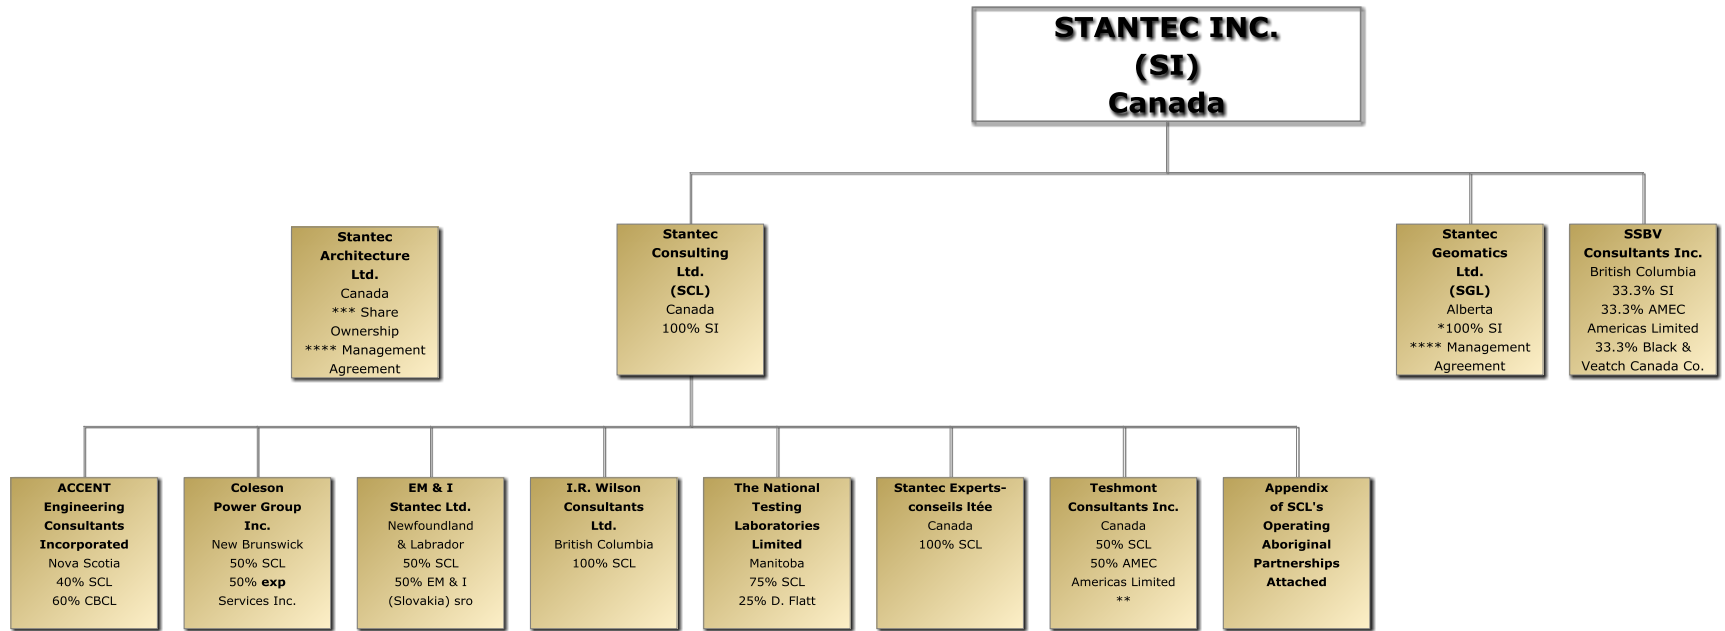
STANTEC INC.
(SI)
Canada

Stantec Architecture Ltd.
Canada
*** Share Ownership
**** Management Agreement

Stantec Consulting Ltd.
(SCL)
Canada
100% SI

Stantec Geomatics Ltd.
(SGL)
Alberta
*100% SI
**** Management Agreement

SSBV Consultants Inc.
British Columbia
33.3% SI
33.3% AMEC Americas Limited
33.3% Black & Veatch Canada Co.

ACCENT Engineering Consultants Incorporated
Nova Scotia
40% SCL
60% CBCL

Coleson Power Group Inc.
New Brunswick
50% SCL
50% exp Services Inc.

EM & I Stantec Ltd.
Newfoundland & Labrador
50% SCL
50% EM & I (Slovakia) sro

I.R. Wilson Consultants Ltd.
British Columbia
100% SCL

The National Testing Laboratories Limited
Manitoba
75% SCL
25% D. Flatt

Stantec Experts-conseils ltée
Canada
100% SCL

Teshmont Consultants Inc.
Canada
50% SCL
50% AMEC Americas Limited
**

Appendix of SCL's Operating Aboriginal Partnerships Attached